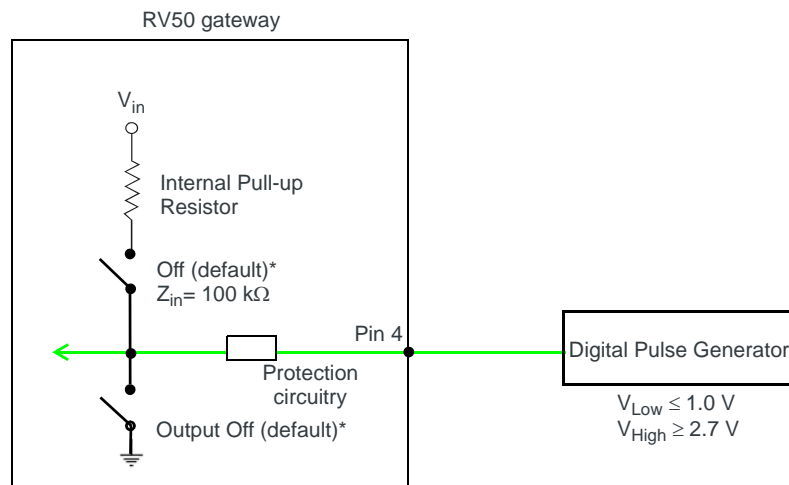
RV50 gateway

$V_{in}$

Internal Pull-up Resistor

Off (default)*
$Z_{in}$= 100 kΩ

Pin 4

Digital Pulse Generator

Protection circuitry

Output Off (default)*

$V_{Low} \leq 1.0$ V
$V_{High} \geq 2.7$ V